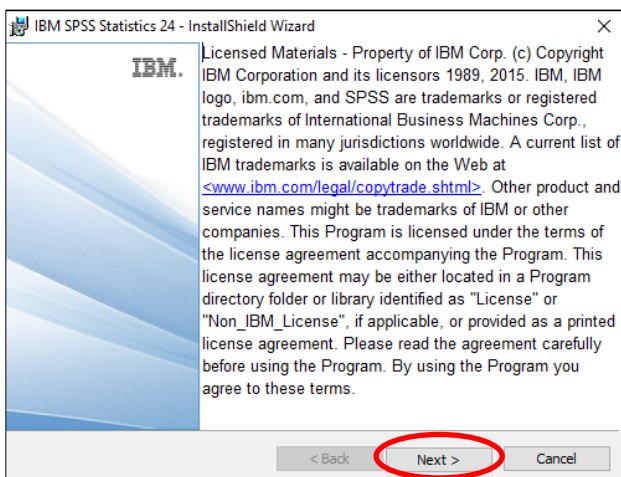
IBM SPSS Statistics 24 - InstallShield Wizard

×

IBM.

Licensed Materials - Property of IBM Corp. (c) Copyright IBM Corporation and its licensors 1989, 2015. IBM, IBM logo, ibm.com, and SPSS are trademarks or registered trademarks of International Business Machines Corp., registered in many jurisdictions worldwide. A current list of IBM trademarks is available on the Web at <www.ibm.com/legal/copytrade.shtml>. Other product and service names might be trademarks of IBM or other companies. This Program is licensed under the terms of the license agreement accompanying the Program. This license agreement may be either located in a Program directory folder or library identified as "License" or "Non_IBM_License", if applicable, or provided as a printed license agreement. Please read the agreement carefully before using the Program. By using the Program you agree to these terms.

< Back

Next >

Cancel